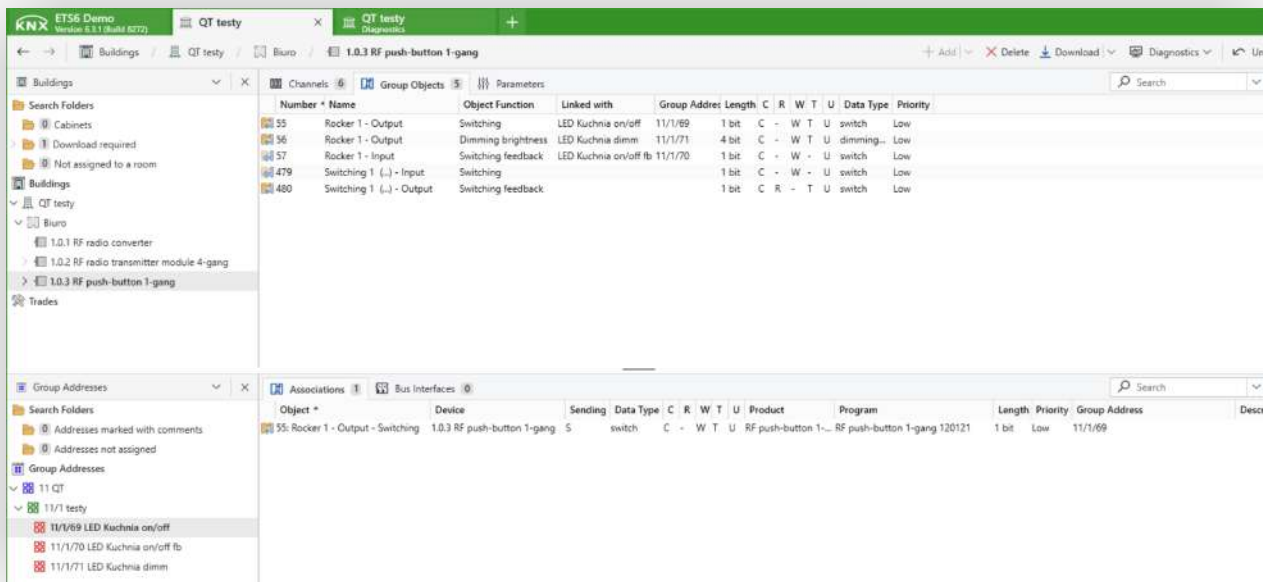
KNX ETS6 Demo Version 6.1.1 (Build 8272) QT testy × QT testy Diagnostics +

← → Buildings / QT testy / Biuro / 1.0.3 RF push-button 1-gang

+ Add ∨ × Delete ↓ Download ∨ Diagnostics ∨ ↶ Un

Buildings ∨ ×

Search Folders
0 Cabinets
1 Download required
0 Not assigned to a room
Buildings
QT testy
Biuro
1.0.1 RF radio converter
1.0.2 RF radio transmitter module 4-gang
1.0.3 RF push-button 1-gang
Trades

Channels 6 Group Objects 5 Parameters Search

| Number | Name | Object Function | Linked with | Group Addres | Length | C | R | W | T | U | Data Type | Priority |
|---|---|---|---|---|---|---|---|---|---|---|---|---|
| 55 | Rocker 1 - Output | Switching | LED Kuchnia on/off | 11/1/69 | 1 bit | C | - | W | T | U | switch | Low |
| 56 | Rocker 1 - Output | Dimming brightness | LED Kuchnia dimm | 11/1/71 | 4 bit | C | - | W | T | U | dimming... | Low |
| 57 | Rocker 1 - Input | Switching feedback | LED Kuchnia on/off fb | 11/1/70 | 1 bit | C | - | W | - | U | switch | Low |
| 479 | Switching 1 (...) - Input | Switching | | | 1 bit | C | - | W | - | U | switch | Low |
| 480 | Switching 1 (...) - Output | Switching feedback | | | 1 bit | C | R | - | T | U | switch | Low |

Group Addresses ∨ ×

Search Folders
0 Addresses marked with comments
0 Addresses not assigned
Group Addresses
11 QT
11/1 testy
11/1/69 LED Kuchnia on/off
11/1/70 LED Kuchnia on/off fb
11/1/71 LED Kuchnia dimm

Associations 1 Bus Interfaces 0 Search

| Object | Device | Sending | Data Type | C | R | W | T | U | Product | Program | Length | Priority | Group Address | Descr |
|---|---|---|---|---|---|---|---|---|---|---|---|---|---|---|
| 55: Rocker 1 - Output - Switching | 1.0.3 RF push-button 1-gang | S | switch | C | - | W | T | U | RF push-button 1-... | RF push-button 1-gang 120121 | 1 bit | Low | 11/1/69 | |